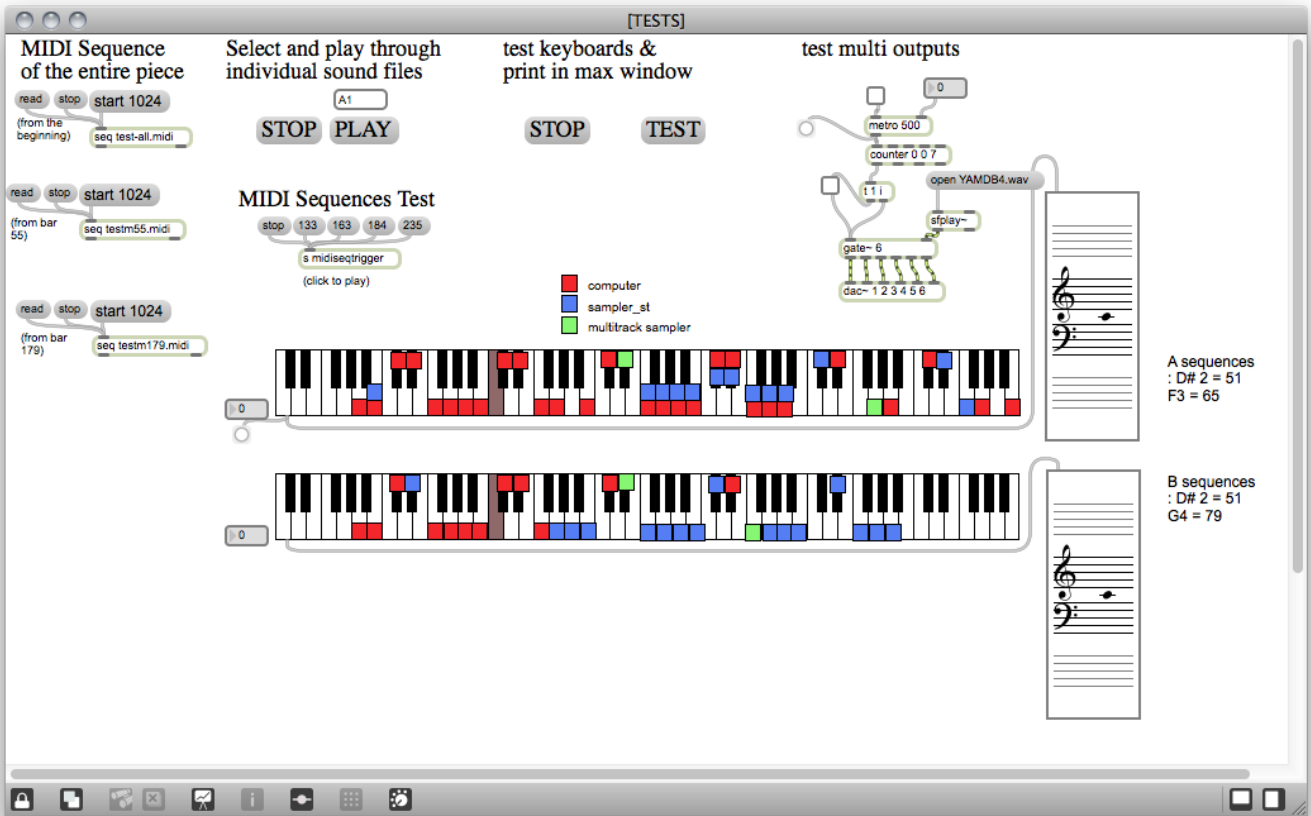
[TESTS]

MIDI Sequence of the entire piece

read stop start 1024

(from the beginning)

seq test-all.midi

read stop start 1024

(from bar 55)

seq testm55.midi

read stop start 1024

(from bar 179)

seq testm179.midi

Select and play through individual sound files

A1

STOP PLAY

MIDI Sequences Test

stop 133 163 184 235

s midiseqtrigger

(click to play)

test keyboards & print in max window

STOP TEST

computer

sampler_st

multitrack sampler

test multi outputs

0

metro 500

counter 0 0 7

t 1 i

open YAMDB4.wav

sfplay~

gate~ 6

dac~ 1 2 3 4 5 6

0

0

A sequences : D# 2 = 51 F3 = 65

B sequences : D# 2 = 51 G4 = 79